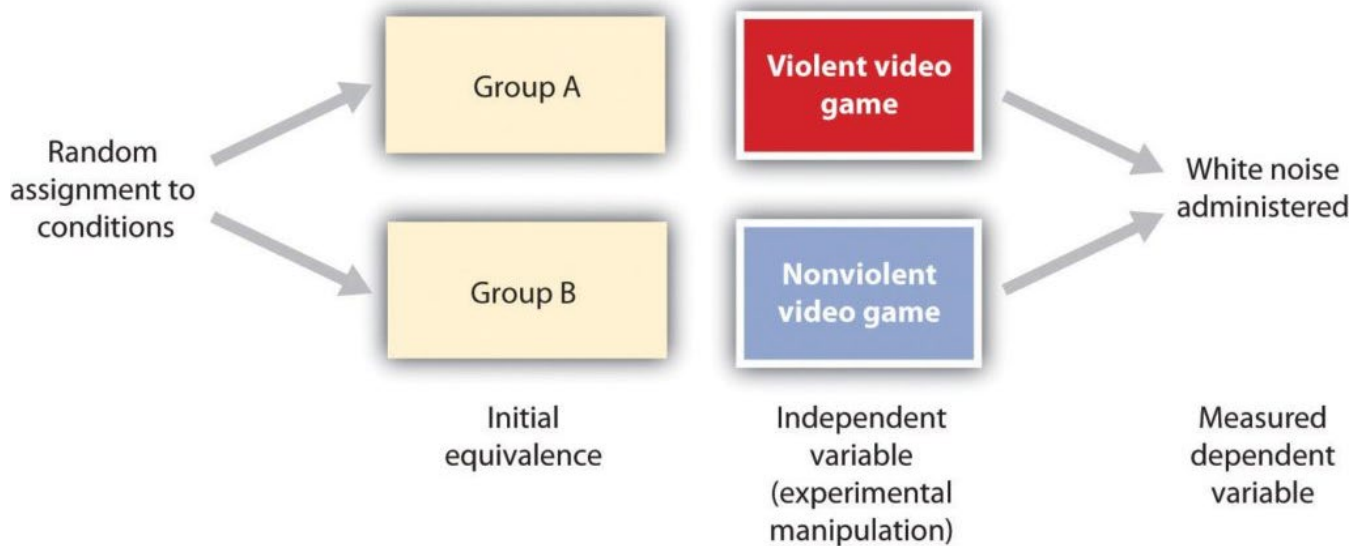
Random assignment to conditions

Group A

Group B

Violent video game

Nonviolent video game

White noise administered

Initial equivalence

Independent variable (experimental manipulation)

Measured dependent variable